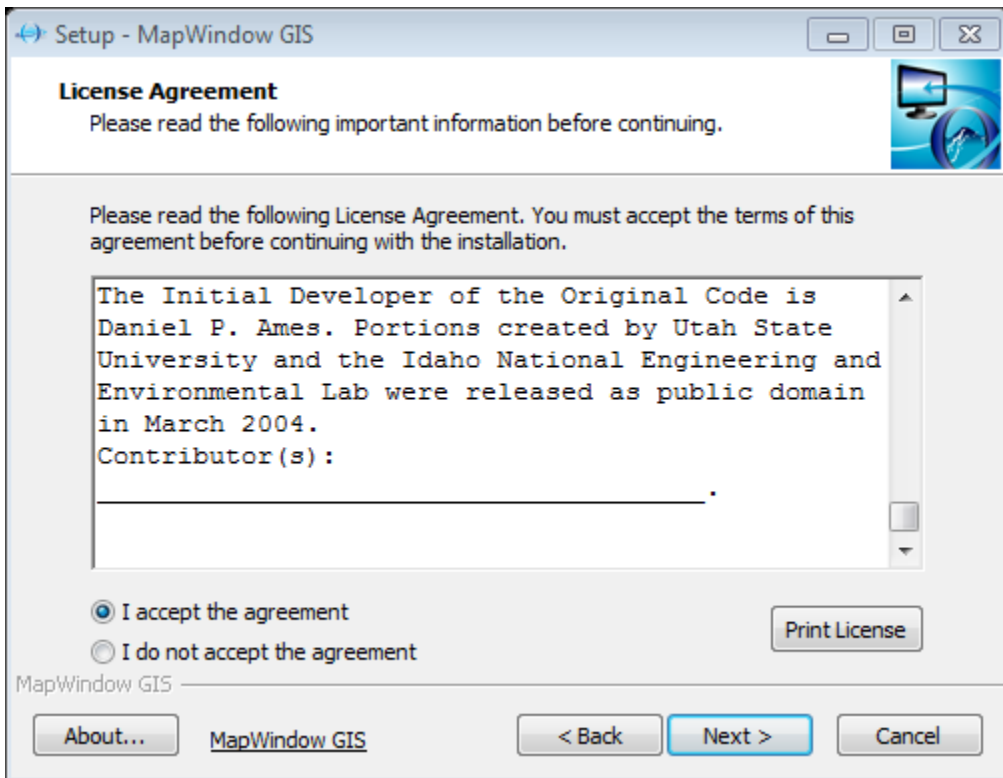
Setup - MapWindow GIS

License Agreement
Please read the following important information before continuing.

Please read the following License Agreement. You must accept the terms of this agreement before continuing with the installation.

The Initial Developer of the Original Code is Daniel P. Ames. Portions created by Utah State University and the Idaho National Engineering and Environmental Lab were released as public domain in March 2004.
Contributor(s):
______________________________________.

I accept the agreement
I do not accept the agreement

Print License

MapWindow GIS

About...
MapWindow GIS
< Back
Next >
Cancel